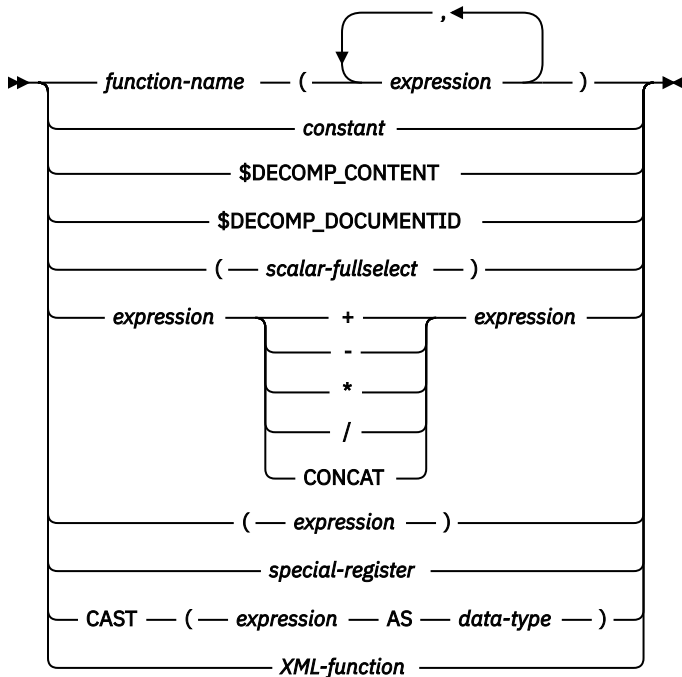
,

function-name ( expression )

constant

$DECOMP_CONTENT

$DECOMP_DOCUMENTID

( scalar-fullselect )

expression + expression
-
*
/
CONCAT

( expression )

special-register

CAST ( expression AS data-type )

XML-function